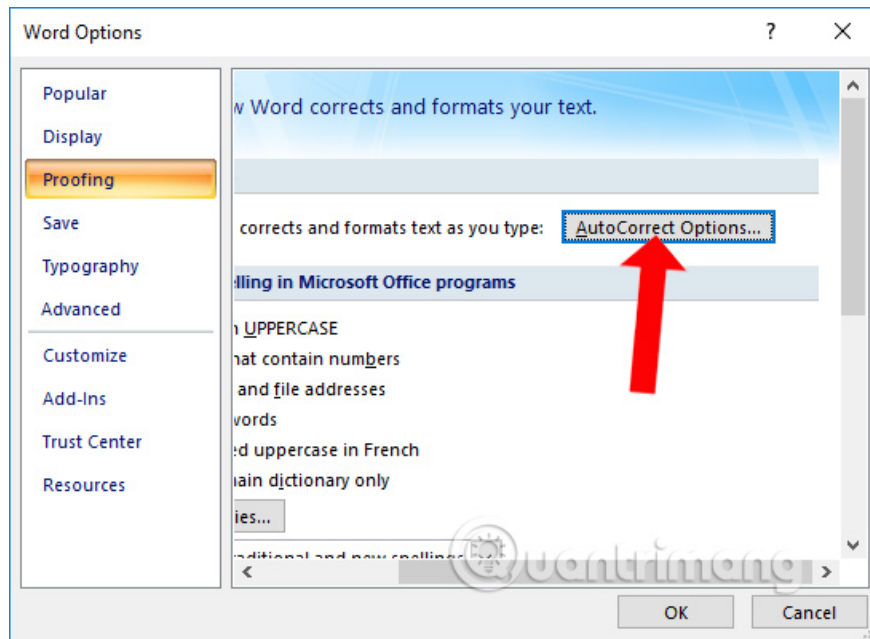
Word Options

?

Popular
Display
Proofing
Save
Typography
Advanced
Customize
Add-Ins
Trust Center
Resources

w Word corrects and formats your text.

corrects and formats text as you type: AutoCorrect Options...

lling in Microsoft Office programs

n UPPERCASE
hat contain numbers
and file addresses
vords
ed uppercase in French
nain dictionary only
ies...
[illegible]

Quantrimang

OK
Cancel